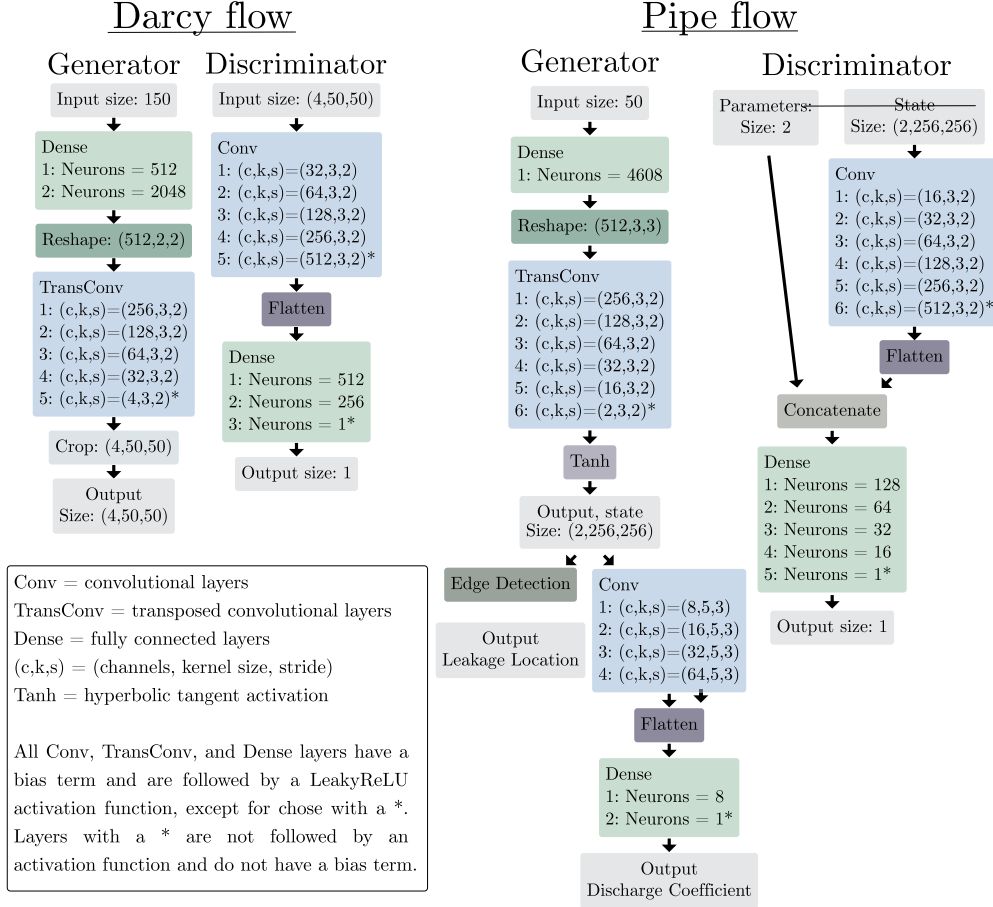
Darcy flow

Generator

Input size: 150

Dense
1: Neurons = 512
2: Neurons = 2048

Reshape: (512,2,2)

TransConv
1: (c,k,s)=(256,3,2)
2: (c,k,s)=(128,3,2)
3: (c,k,s)=(64,3,2)
4: (c,k,s)=(32,3,2)
5: (c,k,s)=(4,3,2)*

Crop: (4,50,50)

Output
Size: (4,50,50)

Discriminator

Input size: (4,50,50)

Conv
1: (c,k,s)=(32,3,2)
2: (c,k,s)=(64,3,2)
3: (c,k,s)=(128,3,2)
4: (c,k,s)=(256,3,2)
5: (c,k,s)=(512,3,2)*

Flatten

Dense
1: Neurons = 512
2: Neurons = 256
3: Neurons = 1*

Output size: 1

Conv = convolutional layers
TransConv = transposed convolutional layers
Dense = fully connected layers
(c,k,s) = (channels, kernel size, stride)
Tanh = hyperbolic tangent activation

All Conv, TransConv, and Dense layers have a bias term and are followed by a LeakyReLU activation function, except for chose with a *. Layers with a * are not followed by an activation function and do not have a bias term.

Pipe flow

Generator

Input size: 50

Dense
1: Neurons = 4608

Reshape: (512,3,3)

TransConv
1: (c,k,s)=(256,3,2)
2: (c,k,s)=(128,3,2)
3: (c,k,s)=(64,3,2)
4: (c,k,s)=(32,3,2)
5: (c,k,s)=(16,3,2)
6: (c,k,s)=(2,3,2)*

Tanh

Output, state
Size: (2,256,256)

Edge Detection

Output
Leakage Location

Conv
1: (c,k,s)=(8,5,3)
2: (c,k,s)=(16,5,3)
3: (c,k,s)=(32,5,3)
4: (c,k,s)=(64,5,3)

Flatten

Dense
1: Neurons = 8
2: Neurons = 1*

Output
Discharge Coefficient

Discriminator

Parameters:
Size: 2

State
Size: (2,256,256)

Conv
1: (c,k,s)=(16,3,2)
2: (c,k,s)=(32,3,2)
3: (c,k,s)=(64,3,2)
4: (c,k,s)=(128,3,2)
5: (c,k,s)=(256,3,2)
6: (c,k,s)=(512,3,2)*

Flatten

Concatenate

Dense
1: Neurons = 128
2: Neurons = 64
3: Neurons = 32
4: Neurons = 16
5: Neurons = 1*

Output size: 1